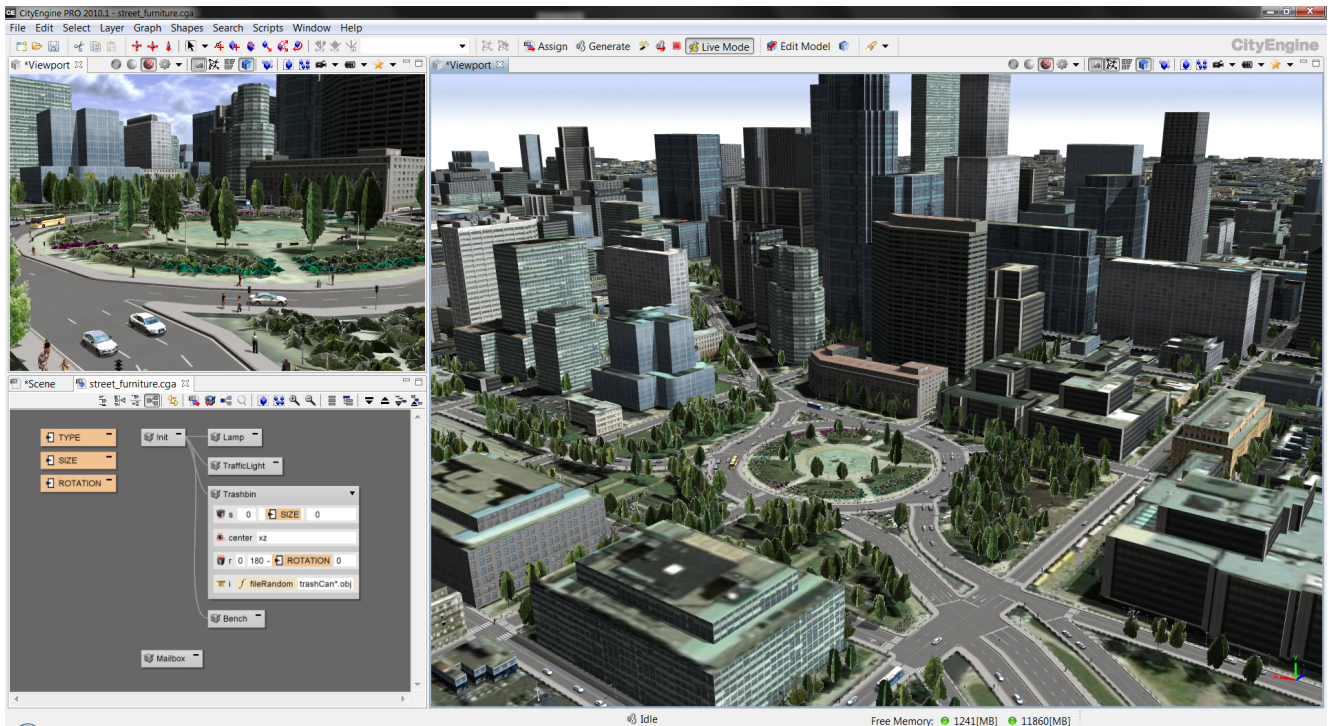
CityEngine PRO 2010.1 - street_furniture.cga

File Edit Select Layer Graph Shapes Search Scripts Window Help

Assign Generate Live Mode Edit Model

CityEngine

*Viewport

*Viewport

*Scene street_furniture.cga

TYPE
SIZE
ROTATION

Init
Lamp
TrafficLight
Trashbin
s 0 SIZE 0
center xz
r 0 180 - ROTATION 0
i fileRandom trashCan*.obj
Bench

Mailbox

Idle

Free Memory: 1241[MB] 11860[MB]